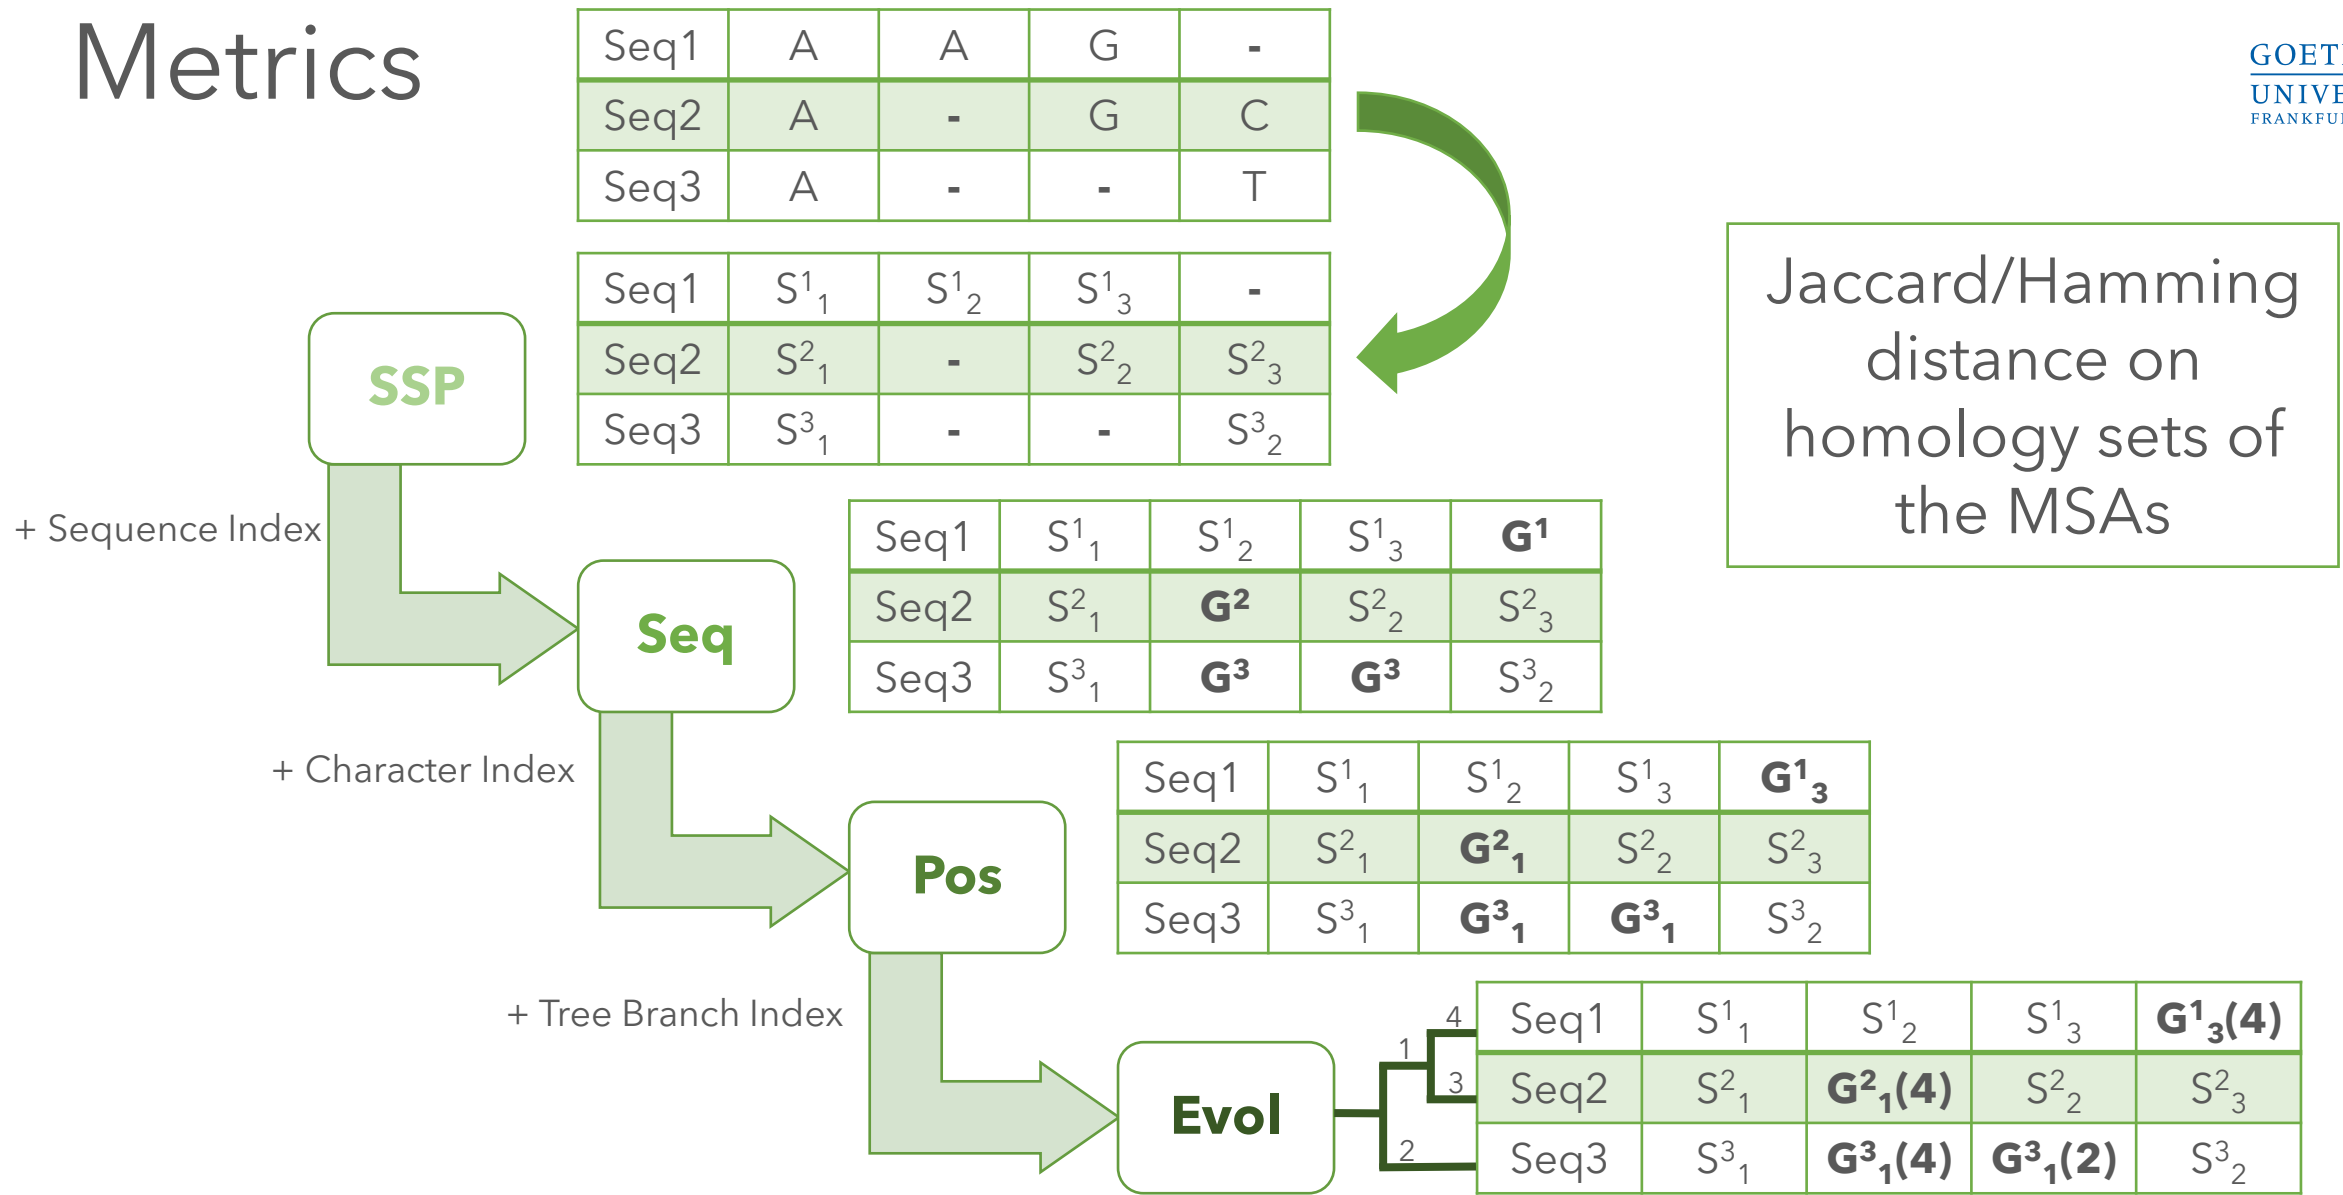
Metrics

GOETHE
UNIVERSITÄT
FRANKFURT

| Seq1 | A | A | G | - |
|---|---|---|---|---|
| Seq2 | A | - | G | C |
| Seq3 | A | - | - | T |

| Seq1 | $S^1_1$ | $S^1_2$ | $S^1_3$ | - |
|---|---|---|---|---|
| Seq2 | $S^2_1$ | - | $S^2_2$ | $S^2_3$ |
| Seq3 | $S^3_1$ | - | - | $S^3_2$ |

Jaccard/Hamming distance on homology sets of the MSAs

SSP

+ Sequence Index

Seq

| Seq1 | $S^1_1$ | $S^1_2$ | $S^1_3$ | $G^1$ |
|---|---|---|---|---|
| Seq2 | $S^2_1$ | $G^2$ | $S^2_2$ | $S^2_3$ |
| Seq3 | $S^3_1$ | $G^3$ | $G^3$ | $S^3_2$ |

+ Character Index

Pos

| Seq1 | $S^1_1$ | $S^1_2$ | $S^1_3$ | $G^1_3$ |
|---|---|---|---|---|
| Seq2 | $S^2_1$ | $G^2_1$ | $S^2_2$ | $S^2_3$ |
| Seq3 | $S^3_1$ | $G^3_1$ | $G^3_1$ | $S^3_2$ |

+ Tree Branch Index

Evol

4
1
3
2

| Seq1 | $S^1_1$ | $S^1_2$ | $S^1_3$ | $G^1_3(4)$ |
|---|---|---|---|---|
| Seq2 | $S^2_1$ | $G^2_1(4)$ | $S^2_2$ | $S^2_3$ |
| Seq3 | $S^3_1$ | $G^3_1(4)$ | $G^3_1(2)$ | $S^3_2$ |